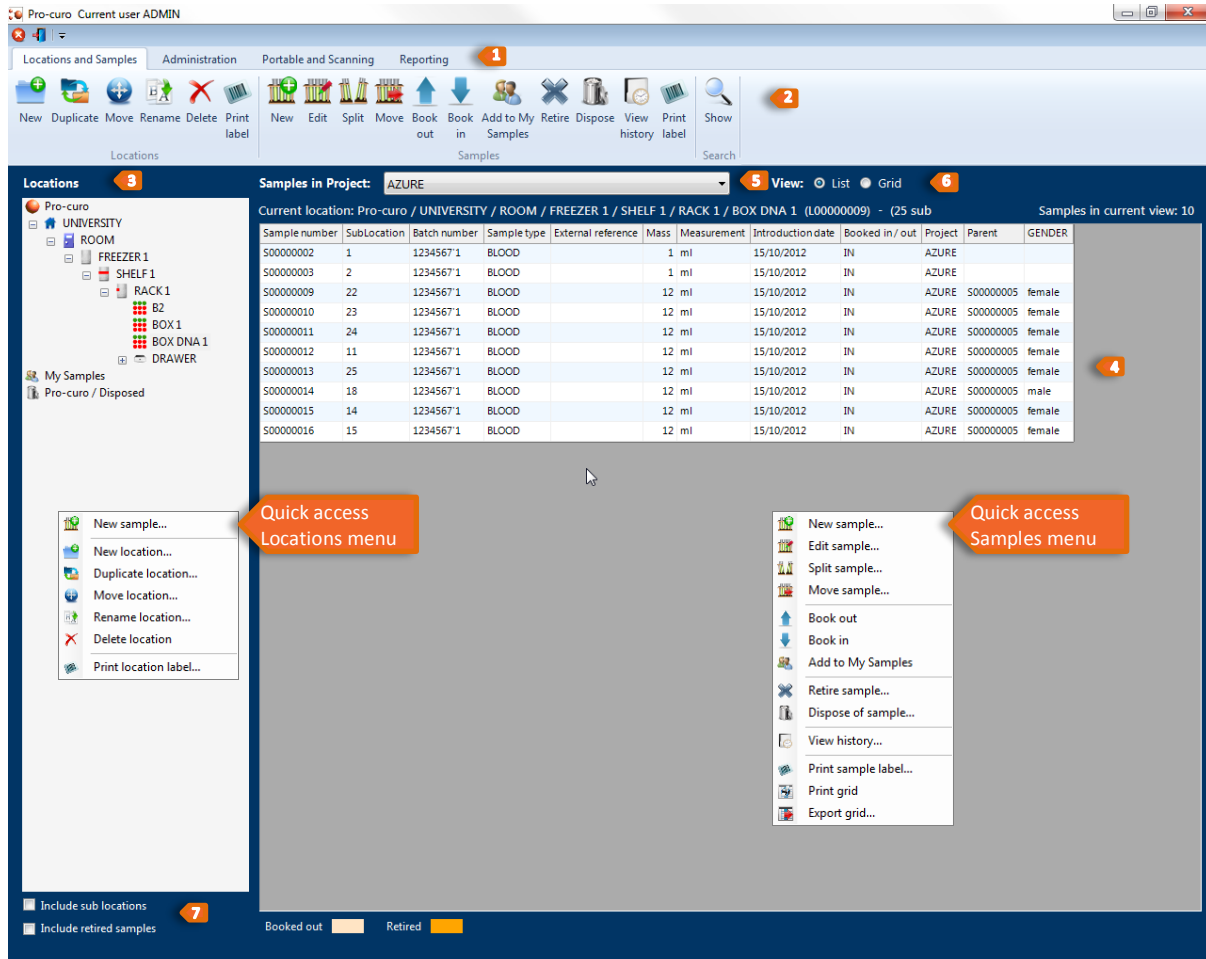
Pro-curo Current user ADMIN

Locations and Samples | Administration | Portable and Scanning | Reporting 1

New | Duplicate | Move | Rename | Delete | Print label
Locations

New | Edit | Split | Move | Book out | Book in | Add to My Samples | Retire | Dispose | View history | Print label
Samples

Show
Search

2

Locations 3

Pro-curo
UNIVERSITY
ROOM
FREEZER 1
SHELF 1
RACK 1
B2
BOX 1
BOX DNA 1
DRAWER
My Samples
Pro-curo / Disposed

Samples in Project: AZURE 5 View: List Grid 6

Current location: Pro-curo / UNIVERSITY / ROOM / FREEZER 1 / SHELF 1 / RACK 1 / BOX DNA 1 (L00000009) - (25 sub

Samples in current view: 10

| Sample number | SubLocation | Batch number | Sample type | External reference | Mass | Measurement | Introduction date | Booked in / out | Project | Parent | GENDER |
|---|---|---|---|---|---|---|---|---|---|---|---|
| S00000002 | 1 | 1234567'1 | BLOOD | | 1 | ml | 15/10/2012 | IN | AZURE | | |
| S00000003 | 2 | 1234567'1 | BLOOD | | 1 | ml | 15/10/2012 | IN | AZURE | | |
| S00000009 | 22 | 1234567'1 | BLOOD | | 12 | ml | 15/10/2012 | IN | AZURE | S00000005 | female |
| S00000010 | 23 | 1234567'1 | BLOOD | | 12 | ml | 15/10/2012 | IN | AZURE | S00000005 | female |
| S00000011 | 24 | 1234567'1 | BLOOD | | 12 | ml | 15/10/2012 | IN | AZURE | S00000005 | female |
| S00000012 | 11 | 1234567'1 | BLOOD | | 12 | ml | 15/10/2012 | IN | AZURE | S00000005 | female |
| S00000013 | 25 | 1234567'1 | BLOOD | | 12 | ml | 15/10/2012 | IN | AZURE | S00000005 | female |
| S00000014 | 18 | 1234567'1 | BLOOD | | 12 | ml | 15/10/2012 | IN | AZURE | S00000005 | male |
| S00000015 | 14 | 1234567'1 | BLOOD | | 12 | ml | 15/10/2012 | IN | AZURE | S00000005 | female |
| S00000016 | 15 | 1234567'1 | BLOOD | | 12 | ml | 15/10/2012 | IN | AZURE | S00000005 | female |

4

New sample...
New location...
Duplicate location...
Move location...
Rename location...
Delete location
Print location label...

Quick access Locations menu

Quick access Samples menu

New sample...
Edit sample...
Split sample...
Move sample...
Book out
Book in
Add to My Samples
Retire sample...
Dispose of sample...
View history...
Print sample label...
Print grid
Export grid...

Include sub locations
Include retired samples 7

Booked out Retired